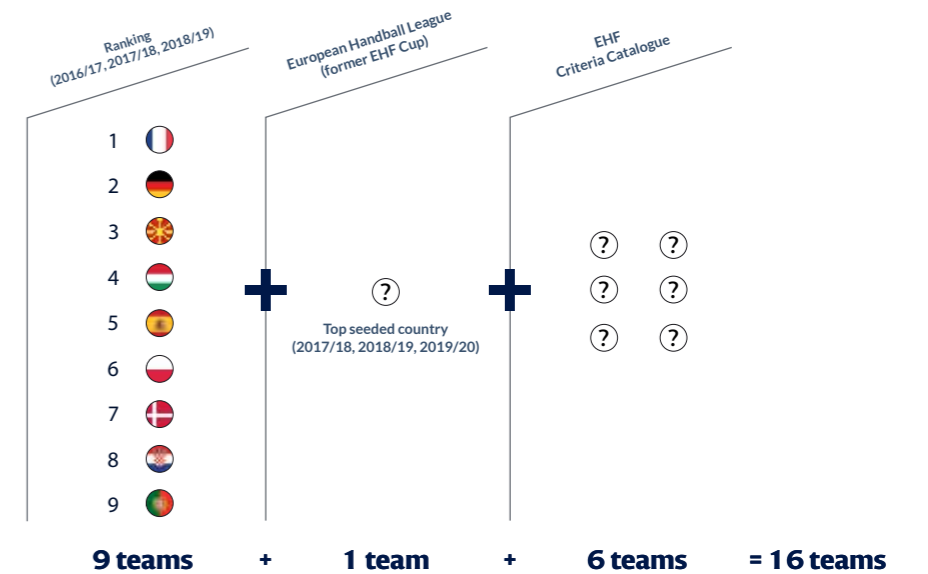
Ranking
(2016/17, 2017/18, 2018/19)

European Handball League
(former EHF Cup)

EHF
Criteria Catalogue

1
2
3
4
5
6
7
8
9

+

?

Top seeded country
(2017/18, 2018/19, 2019/20)

+

? ?
? ?
? ?

9 teams + 1 team + 6 teams = 16 teams